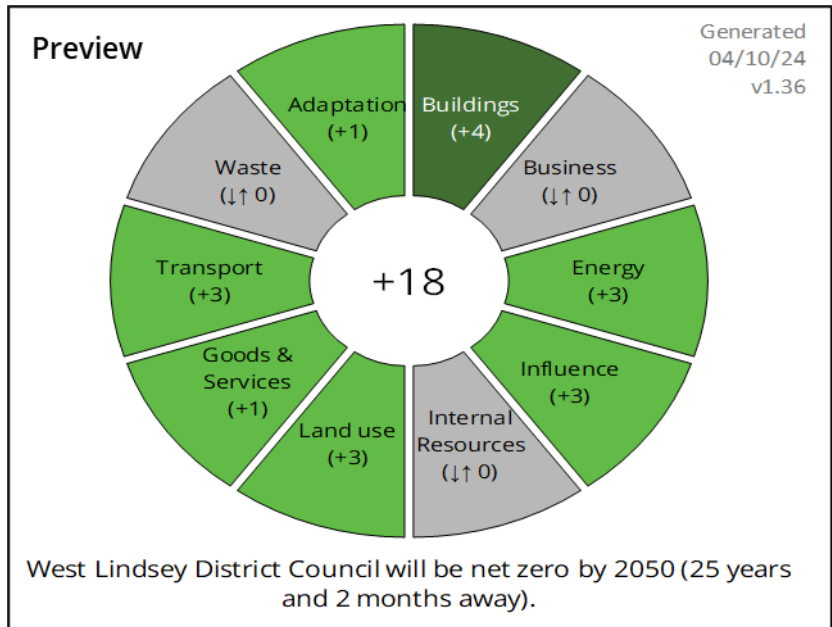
Preview

Generated
04/10/24
v1.36

Adaptation
(+1)

Buildings
(+4)

Business
(↓↑ 0)

Energy
(+3)

Influence
(+3)

Internal Resources
(↓↑ 0)

Land use
(+3)

Goods & Services
(+1)

Transport
(+3)

Waste
(↓↑ 0)

+18

West Lindsey District Council will be net zero by 2050 (25 years and 2 months away).